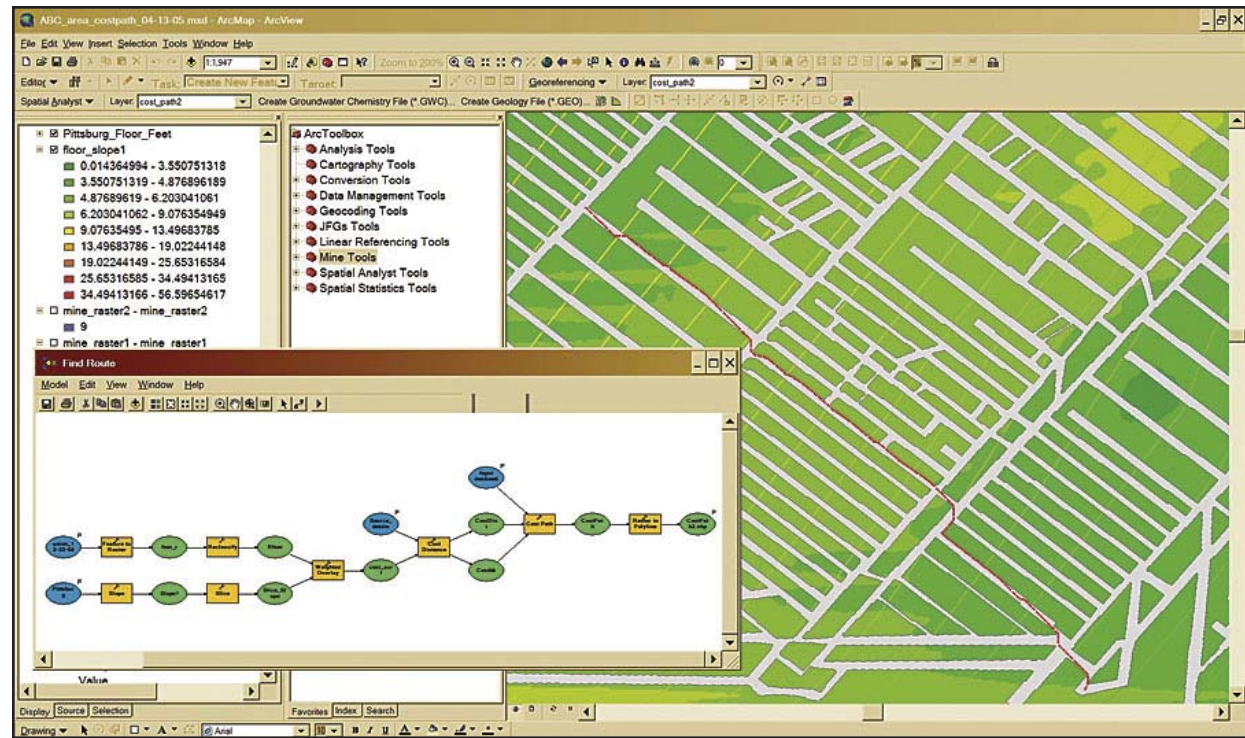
ABC_area_costpath_04-13-05.mxd - ArcMap - ArcView

File Edit View Insert Selection Tools Window Help

1:1,947

Zoom to 200%

Editor ▾ Task: Create New Feature Target:

Georeferencing ▾ Layer: cost_path2

Spatial Analyst ▾ Layer: cost_path2

Create Groundwater Chemistry File (*.GWC)... Create Geology File (*.GEO)...

Pittsburg_Floor_Feet
floor_slope1
0.014364994 - 3.550751318
3.550751319 - 4.876896189
4.87689619 - 6.203041061
6.203041062 - 9.076354949
9.07635495 - 13.49683785
13.49683786 - 19.02244148
19.02244149 - 25.65316584
25.65316585 - 34.49413165
34.49413166 - 56.59654617
mine_raster2 - mine_raster2
9
mine_raster1 - mine_raster1

Value

Display Source Selection

ArcToolbox
Analysis Tools
Cartography Tools
Conversion Tools
Data Management Tools
Geocoding Tools
JFGs Tools
Linear Referencing Tools
Mine Tools
Spatial Analyst Tools
Spatial Statistics Tools

Favorites Index Search

Find Route

Model Edit View Window Help

Feature to Raster
Reclassify
Weighted Overlay
Cost Distance
Cost Path
Raster to Polyline
Slope
Slice

Drawing ▾ A ▾ Arial